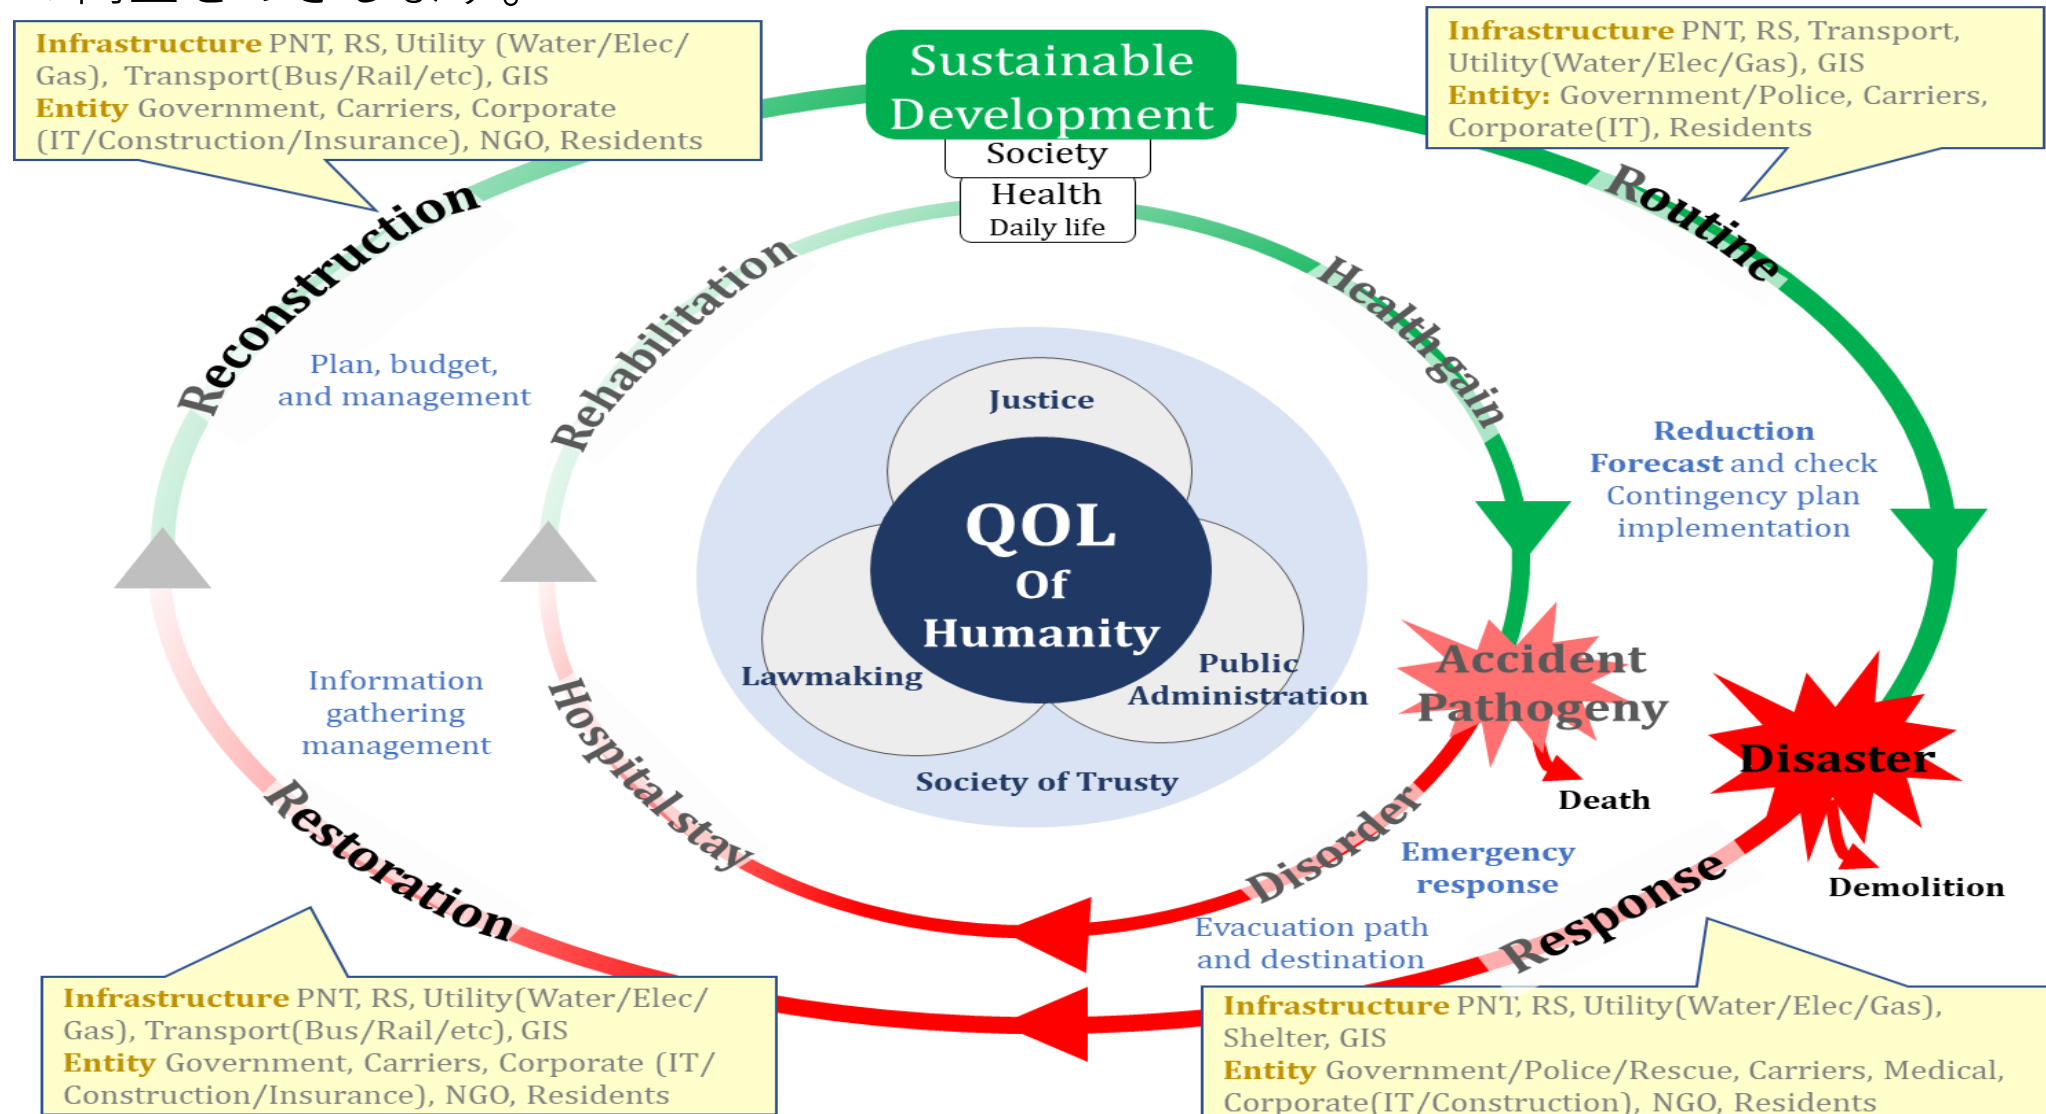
Infrastructure PNT, RS, Utility (Water/Elec/Gas), Transport(Bus/Rail/etc), GIS
Entity Government, Carriers, Corporate (IT/Construction/Insurance), NGO, Residents

Sustainable Development

Society

Health
Daily life

Infrastructure PNT, RS, Transport, Utility(Water/Elec/Gas), GIS
Entity: Government/Police, Carriers, Corporate(IT), Residents

Reconstruction

Routine

Rehabilitation

Health gain

Plan, budget, and management

Justice

QOL
Of
Humanity

Lawmaking

Public Administration

Society of Trusty

Reduction
Forecast and check
Contingency plan implementation

Accident
Pathogeny

Death

Disaster

Demolition

Information gathering management

Hospital stay

Restoration

Disorder

Emergency response

Evacuation path and destination

Response

Infrastructure PNT, RS, Utility(Water/Elec/Gas), Transport(Bus/Rail/etc), GIS
Entity Government, Carriers, Corporate (IT/Construction/Insurance), NGO, Residents

Infrastructure PNT, RS, Utility(Water/Elec/Gas), Shelter, GIS
Entity Government/Police/Rescue, Carriers, Medical, Corporate(IT/Construction), NGO, Residents